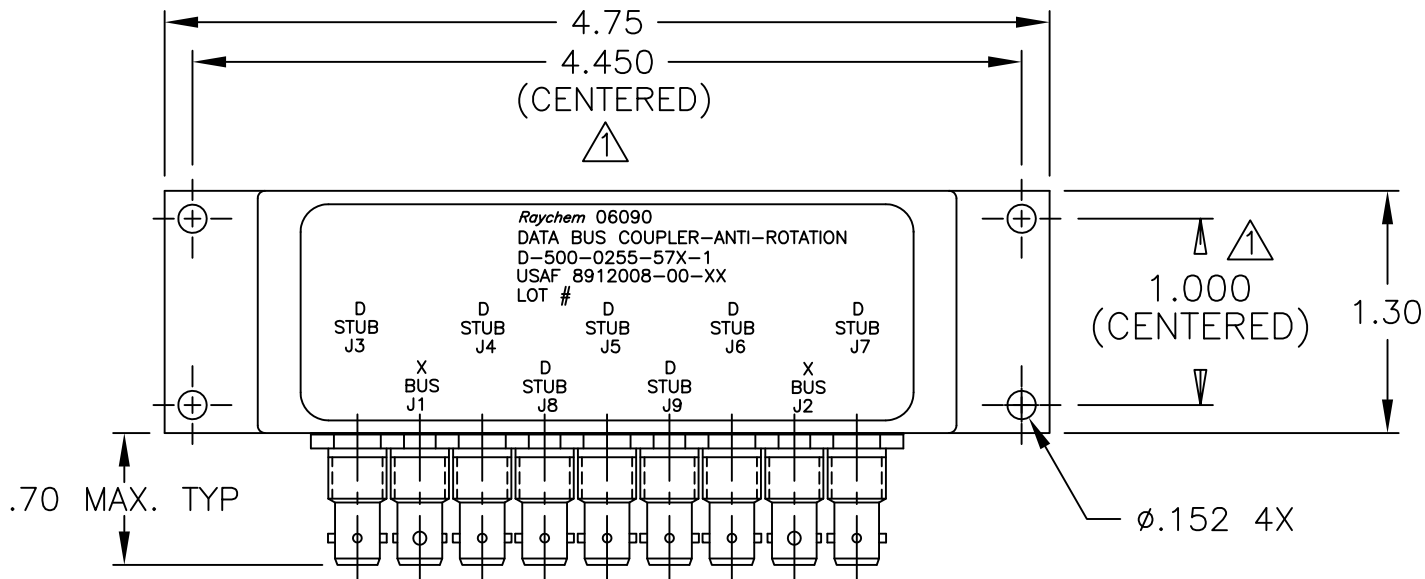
4.75

4.450 (CENTERED) 1

Raychem 06090
DATA BUS COUPLER–ANTI–ROTATION
D–500–0255–57X–1
USAF 8912008–00–XX
LOT #

D STUB J3

D STUB J4

D STUB J5

D STUB J6

D STUB J7

X BUS J1

D STUB J8

D STUB J9

X BUS J2

1

1.000 (CENTERED)

1.30

.70 MAX. TYP

ø.152 4X